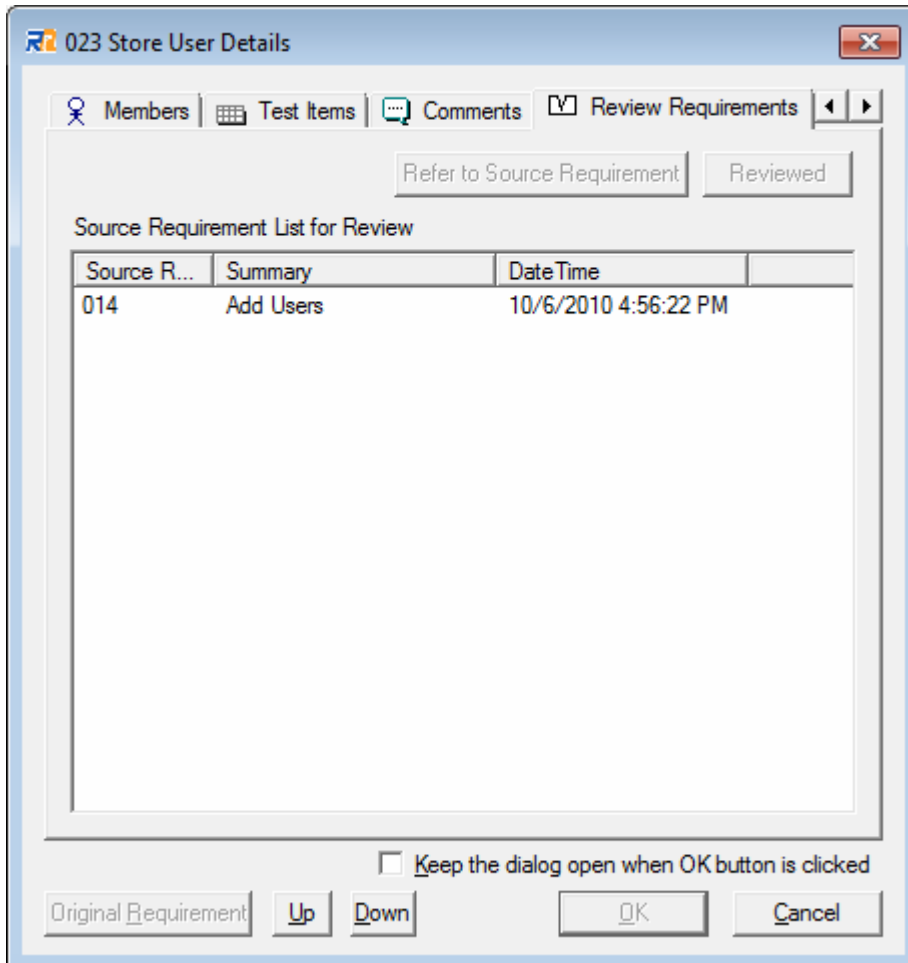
023 Store User Details

Members | Test Items | Comments | Review Requirements

Refer to Source Requirement | Reviewed

Source Requirement List for Review

| Source R... | Summary | DateTime |
|---|---|---|
| 014 | Add Users | 10/6/2010 4:56:22 PM |

Keep the dialog open when OK button is clicked

Original Requirement | Up | Down | OK | Cancel